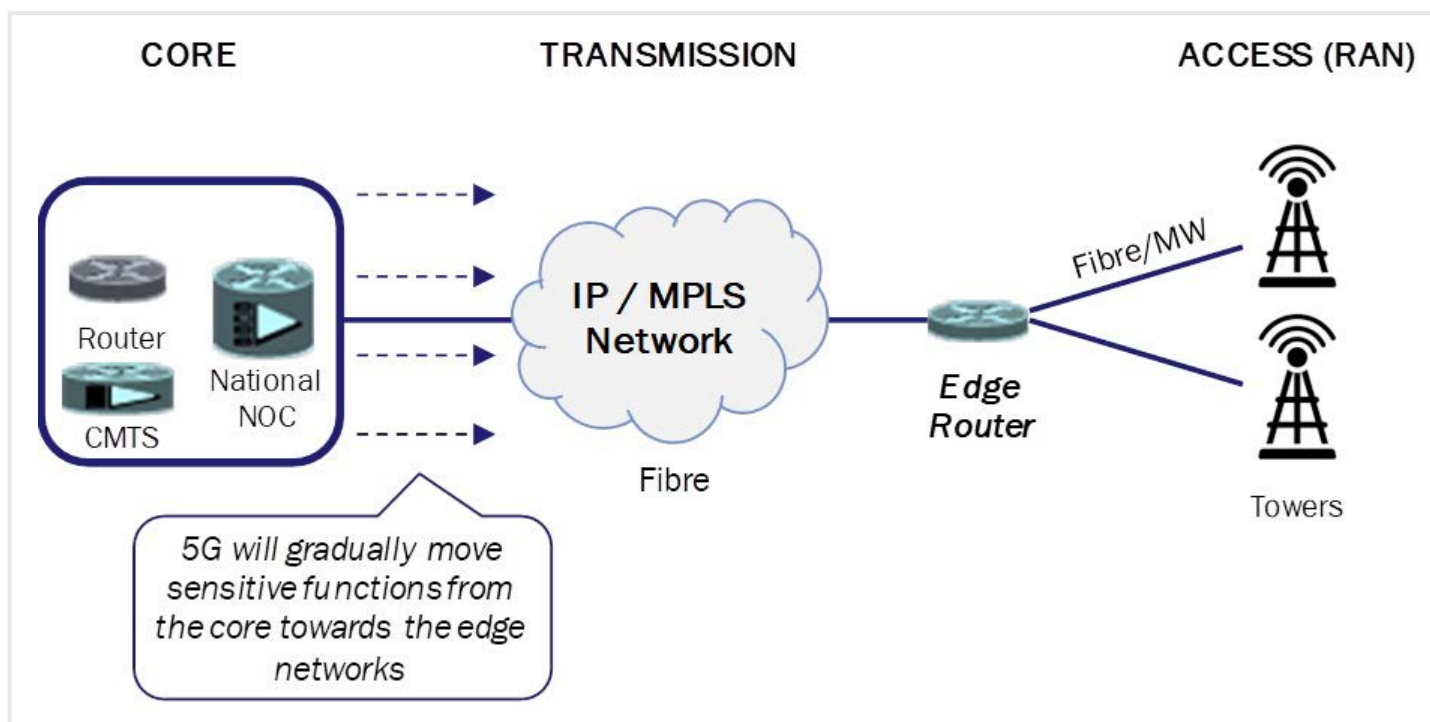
CORE

TRANSMISSION

ACCESS (RAN)

Router

CMTS

National NOC

IP / MPLS Network

Fibre

Edge Router

Fibre/MW

Towers

5G will gradually move sensitive functions from the core towards the edge networks